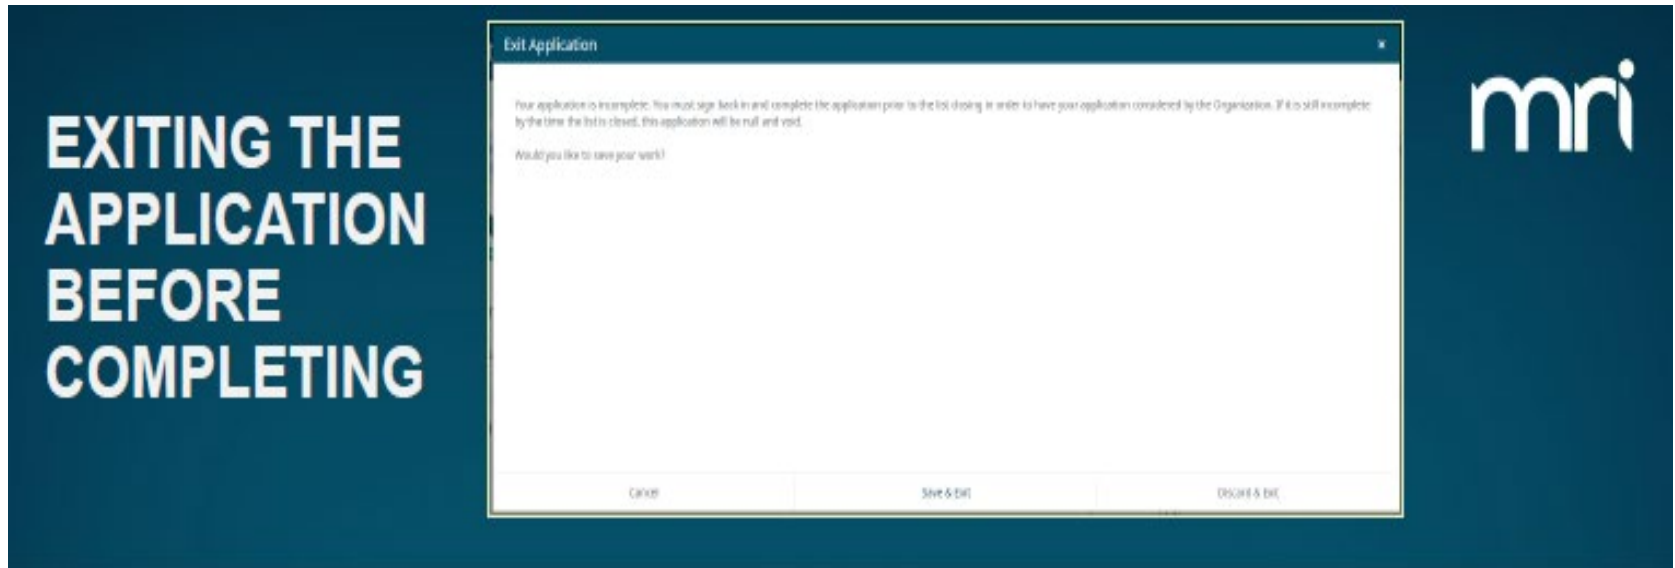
EXITING THE APPLICATION BEFORE COMPLETING

Exit Application

×

Your application is incomplete. You must sign back in and complete the application prior to the list closing in order to have your application considered by the Organization. If it is still incomplete by the time the list is closed, this application will be null and void.

Would you like to save your work?

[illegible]

Cancel

Save & Exit

Discard & Exit

mri